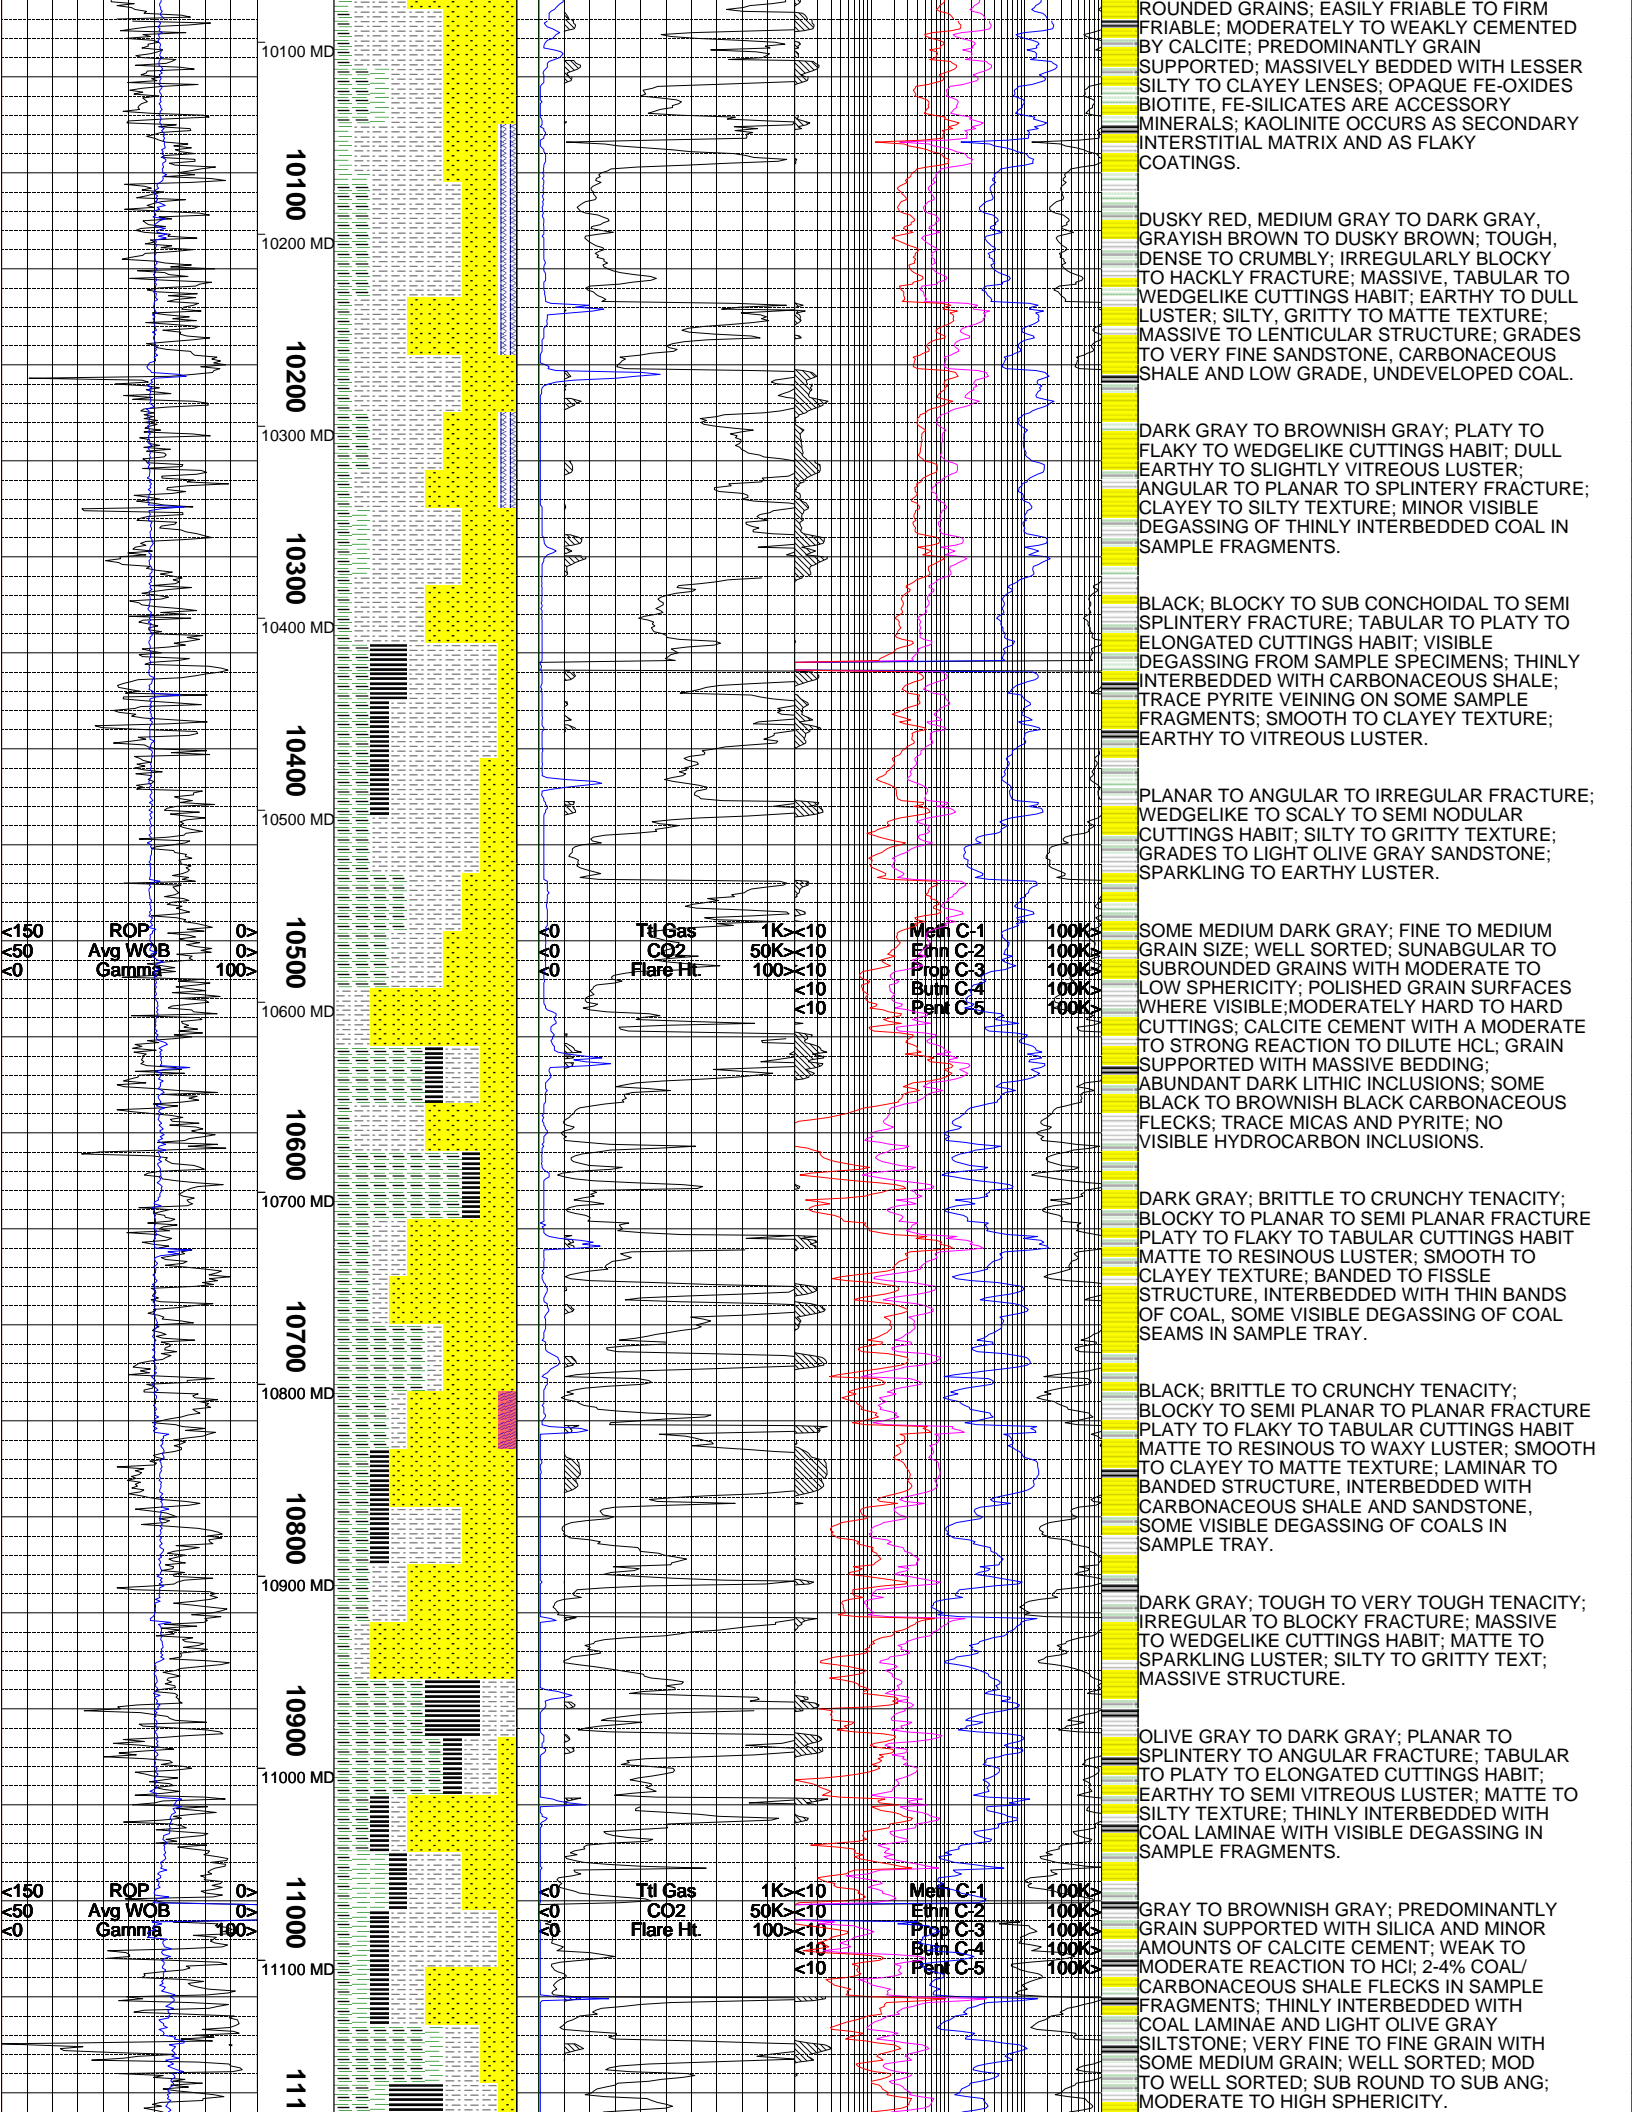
10100 MD
10100
10200 MD
10200
10300 MD
10300
10400 MD
10400
10500 MD
<150 ROP 0>
<50 Avg WOB 0>
<0 Gamma 100>
10500
<0 Ttl Gas 1K>
<0 CO2 50K>
<0 Flare Ht. 100>
<10 Meth C-1 100K>
<10 Ethn C-2 100K>
<10 Prop C-3 100K>
<10 Butn C-4 100K>
<10 Pent C-5 100K>
10600 MD
10600
10700 MD
10700
10800 MD
10800
10900 MD
10900
11000 MD
<150 ROP 0>
<50 Avg WOB 0>
<0 Gamma 100>
11000
<0 Ttl Gas 1K>
<0 CO2 50K>
<0 Flare Ht. 100>
<10 Meth C-1 100K>
<10 Ethn C-2 100K>
<10 Prop C-3 100K>
<10 Butn C-4 100K>
<10 Pent C-5 100K>
11100 MD
111

ROUNDED GRAINS; EASILY FRIABLE TO FIRM FRIABLE; MODERATELY TO WEAKLY CEMENTED BY CALCITE; PREDOMINANTLY GRAIN SUPPORTED; MASSIVELY BEDDED WITH LESSER SILTY TO CLAYEY LENSES; OPAQUE FE-OXIDES BIOTITE, FE-SILICATES ARE ACCESSORY MINERALS; KAOLINITE OCCURS AS SECONDARY INTERSTITIAL MATRIX AND AS FLAKY COATINGS.

DUSKY RED, MEDIUM GRAY TO DARK GRAY, GRAYISH BROWN TO DUSKY BROWN; TOUGH, DENSE TO CRUMBLY; IRREGULARLY BLOCKY TO HACKLY FRACTURE; MASSIVE, TABULAR TO WEDGELIKE CUTTINGS HABIT; EARTHY TO DULL LUSTER; SILTY, GRITTY TO MATTE TEXTURE; MASSIVE TO LENTICULAR STRUCTURE; GRADES TO VERY FINE SANDSTONE, CARBONACEOUS SHALE AND LOW GRADE, UNDEVELOPED COAL.

DARK GRAY TO BROWNISH GRAY; PLATY TO FLAKY TO WEDGELIKE CUTTINGS HABIT; DULL EARTHY TO SLIGHTLY VITREOUS LUSTER; ANGULAR TO PLANAR TO SPLINTERY FRACTURE; CLAYEY TO SILTY TEXTURE; MINOR VISIBLE DEGASSING OF THINLY INTERBEDDED COAL IN SAMPLE FRAGMENTS.

BLACK; BLOCKY TO SUB CONCHOIDAL TO SEMI SPLINTERY FRACTURE; TABULAR TO PLATY TO ELONGATED CUTTINGS HABIT; VISIBLE DEGASSING FROM SAMPLE SPECIMENS; THINLY INTERBEDDED WITH CARBONACEOUS SHALE; TRACE PYRITE VEINING ON SOME SAMPLE FRAGMENTS; SMOOTH TO CLAYEY TEXTURE; EARTHY TO VITREOUS LUSTER.

PLANAR TO ANGULAR TO IRREGULAR FRACTURE; WEDGELIKE TO SCALY TO SEMI NODULAR CUTTINGS HABIT; SILTY TO GRITTY TEXTURE; GRADES TO LIGHT OLIVE GRAY SANDSTONE; SPARKLING TO EARTHY LUSTER.

SOME MEDIUM DARK GRAY; FINE TO MEDIUM GRAIN SIZE; WELL SORTED; SUNABGULAR TO SUBROUNDED GRAINS WITH MODERATE TO LOW SPHERICITY; POLISHED GRAIN SURFACES WHERE VISIBLE;MODERATELY HARD TO HARD CUTTINGS; CALCITE CEMENT WITH A MODERATE TO STRONG REACTION TO DILUTE HCL; GRAIN SUPPORTED WITH MASSIVE BEDDING; ABUNDANT DARK LITHIC INCLUSIONS; SOME BLACK TO BROWNISH BLACK CARBONACEOUS FLECKS; TRACE MICAS AND PYRITE; NO VISIBLE HYDROCARBON INCLUSIONS.

DARK GRAY; BRITTLE TO CRUNCHY TENACITY; BLOCKY TO PLANAR TO SEMI PLANAR FRACTURE PLATY TO FLAKY TO TABULAR CUTTINGS HABIT MATTE TO RESINOUS LUSTER; SMOOTH TO CLAYEY TEXTURE; BANDED TO FISSLE STRUCTURE, INTERBEDDED WITH THIN BANDS OF COAL, SOME VISIBLE DEGASSING OF COAL SEAMS IN SAMPLE TRAY.

BLACK; BRITTLE TO CRUNCHY TENACITY; BLOCKY TO SEMI PLANAR TO PLANAR FRACTURE PLATY TO FLAKY TO TABULAR CUTTINGS HABIT MATTE TO RESINOUS TO WAXY LUSTER; SMOOTH TO CLAYEY TO MATTE TEXTURE; LAMINAR TO BANDED STRUCTURE, INTERBEDDED WITH CARBONACEOUS SHALE AND SANDSTONE, SOME VISIBLE DEGASSING OF COALS IN SAMPLE TRAY.

DARK GRAY; TOUGH TO VERY TOUGH TENACITY; IRREGULAR TO BLOCKY FRACTURE; MASSIVE TO WEDGELIKE CUTTINGS HABIT; MATTE TO SPARKLING LUSTER; SILTY TO GRITTY TEXT; MASSIVE STRUCTURE.

OLIVE GRAY TO DARK GRAY; PLANAR TO SPLINTERY TO ANGULAR FRACTURE; TABULAR TO PLATY TO ELONGATED CUTTINGS HABIT; EARTHY TO SEMI VITREOUS LUSTER; MATTE TO SILTY TEXTURE; THINLY INTERBEDDED WITH COAL LAMINAE WITH VISIBLE DEGASSING IN SAMPLE FRAGMENTS.

GRAY TO BROWNISH GRAY; PREDOMINANTLY GRAIN SUPPORTED WITH SILICA AND MINOR AMOUNTS OF CALCITE CEMENT; WEAK TO MODERATE REACTION TO HCl; 2-4% COAL/ CARBONACEOUS SHALE FLECKS IN SAMPLE FRAGMENTS; THINLY INTERBEDDED WITH COAL LAMINAE AND LIGHT OLIVE GRAY SILTSTONE; VERY FINE TO FINE GRAIN WITH SOME MEDIUM GRAIN; WELL SORTED; MOD TO WELL SORTED; SUB ROUND TO SUB ANG; MODERATE TO HIGH SPHERICITY.